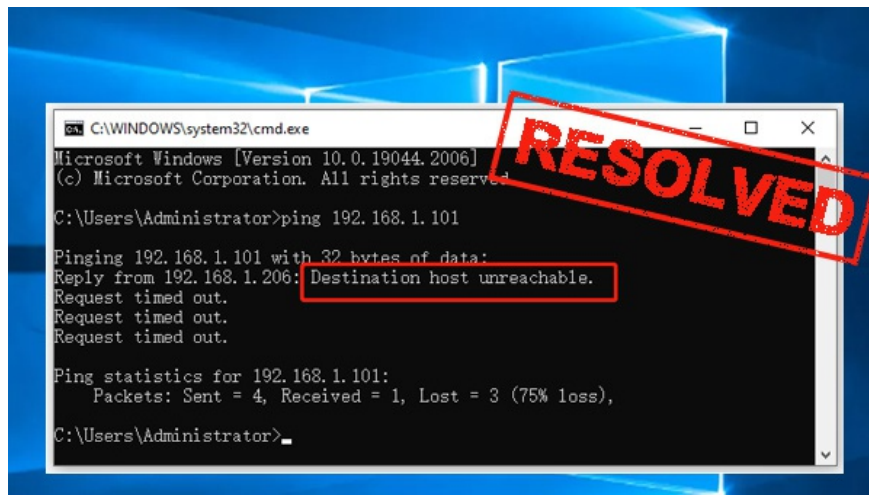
C:\WINDOWS\system32\cmd.exe

RESOLVED

Microsoft Windows [Version 10.0.19044.2006]
(c) Microsoft Corporation. All rights reserv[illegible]

C:\Users\Administrator>ping 192.168.1.101

Pinging 192.168.1.101 with 32 bytes of data:
Reply from 192.168.1.206: Destination host unreachable.
Request timed out.
Request timed out.
Request timed out.

Ping statistics for 192.168.1.101:
    Packets: Sent = 4, Received = 1, Lost = 3 (75% loss),

C:\Users\Administrator>_